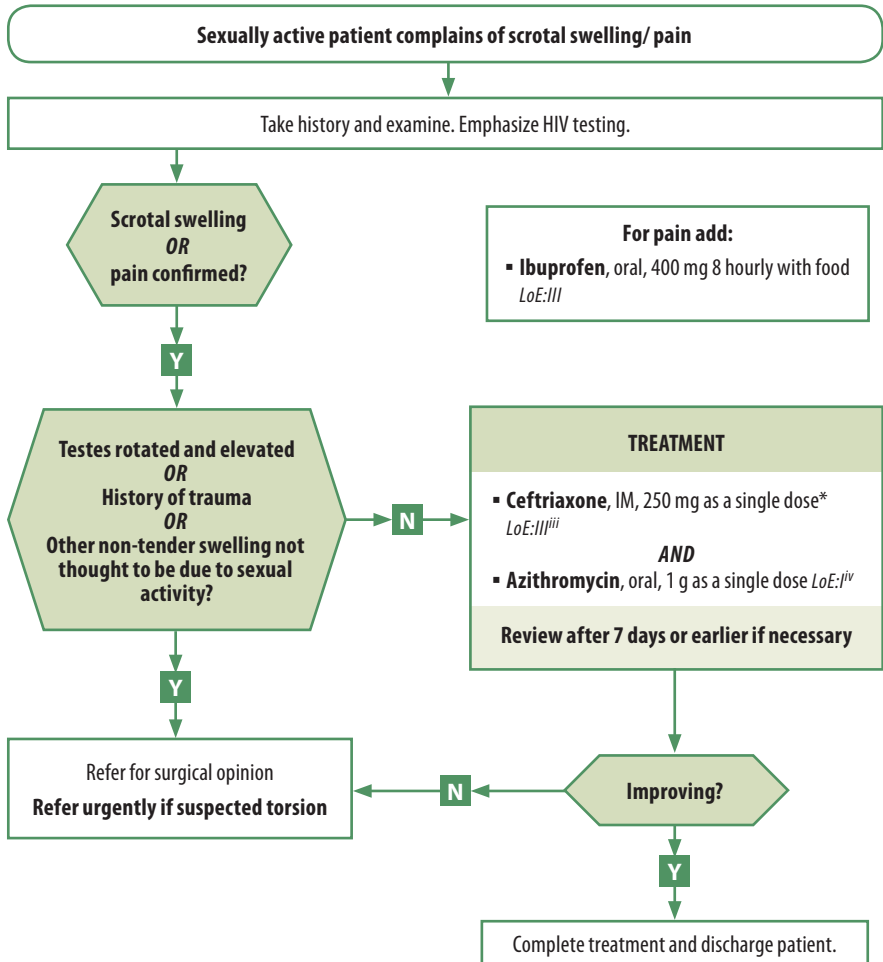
Sexually active patient complains of scrotal swelling/ pain

Take history and examine. Emphasize HIV testing.

Scrotal swelling
OR
pain confirmed?

For pain add:
▪ Ibuprofen, oral, 400 mg 8 hourly with food LoE:III

Y

Testes rotated and elevated
OR
History of trauma
OR
Other non-tender swelling not thought to be due to sexual activity?

N

TREATMENT

▪ Ceftriaxone, IM, 250 mg as a single dose* LoE:III$^{iii}$
AND
▪ Azithromycin, oral, 1 g as a single dose LoE:I$^{iv}$

Review after 7 days or earlier if necessary

Y

Refer for surgical opinion
Refer urgently if suspected torsion

N

Improving?

Y

Complete treatment and discharge patient.